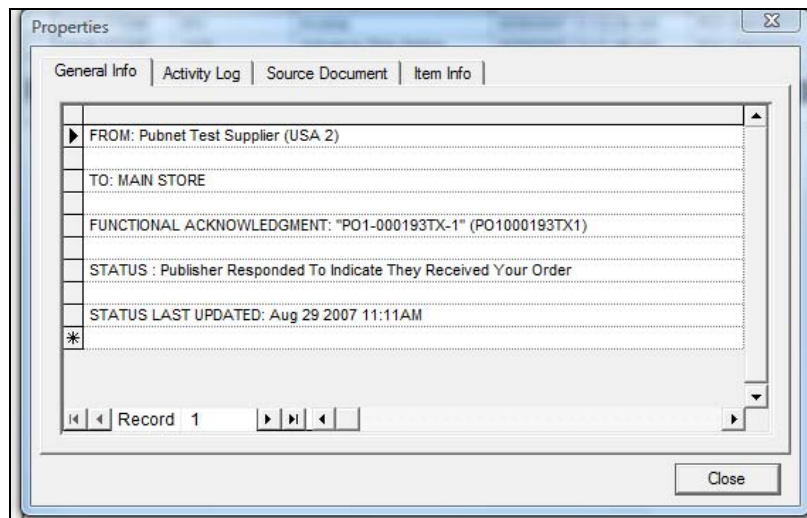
Properties

General Info | Activity Log | Source Document | Item Info

FROM: Pubnet Test Supplier (USA 2)

TO: MAIN STORE

FUNCTIONAL ACKNOWLEDGMENT: "PO1-000193TX-1" (PO1000193TX1)

STATUS : Publisher Responded To Indicate They Received Your Order

STATUS LAST UPDATED: Aug 29 2007 11:11AM

Record 1

Close